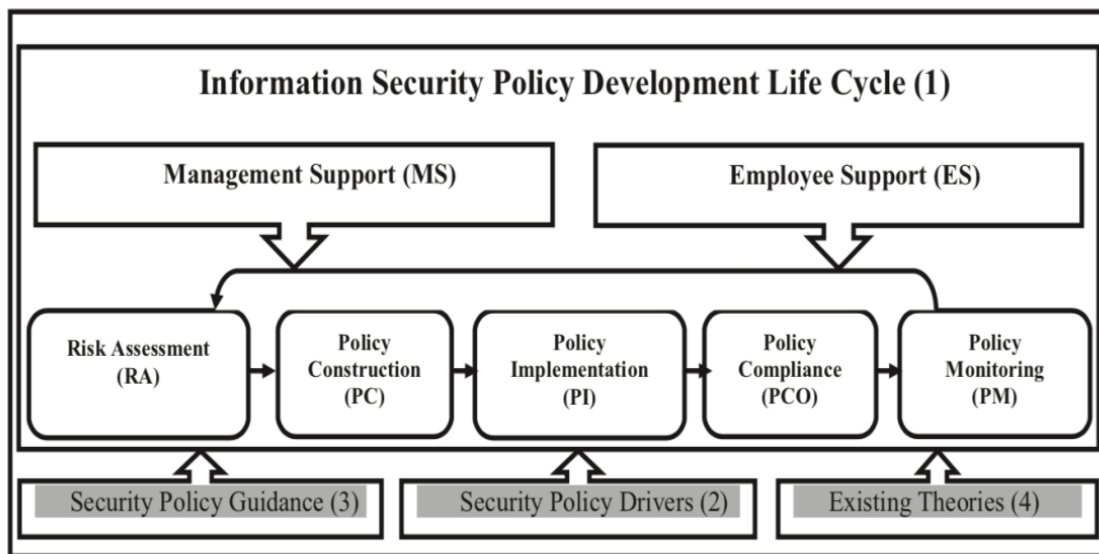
Information Security Policy Development Life Cycle (1)

Management Support (MS)

Employee Support (ES)

Risk Assessment (RA)

Policy Construction (PC)

Policy Implementation (PI)

Policy Compliance (PCO)

Policy Monitoring (PM)

Security Policy Guidance (3)

Security Policy Drivers (2)

Existing Theories (4)